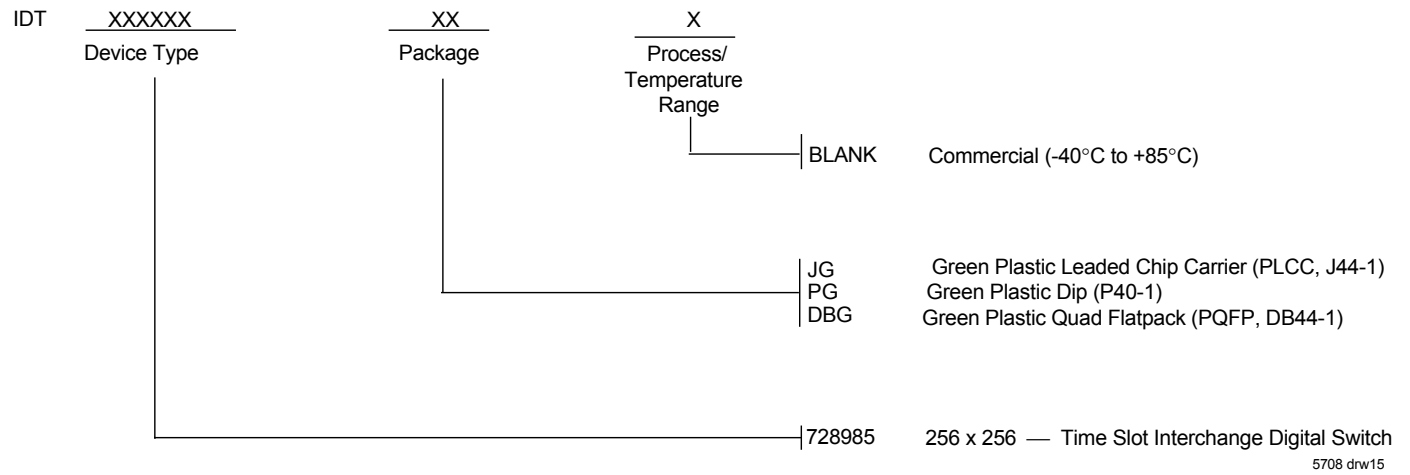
IDT XXXXXX XX X

Device Type Package Process/ Temperature Range

BLANK Commercial (-40°C to +85°C)

JG Green Plastic Leaded Chip Carrier (PLCC, J44-1)
PG Green Plastic Dip (P40-1)
DBG Green Plastic Quad Flatpack (PQFP, DB44-1)

728985 256 x 256 — Time Slot Interchange Digital Switch

5708 drw15